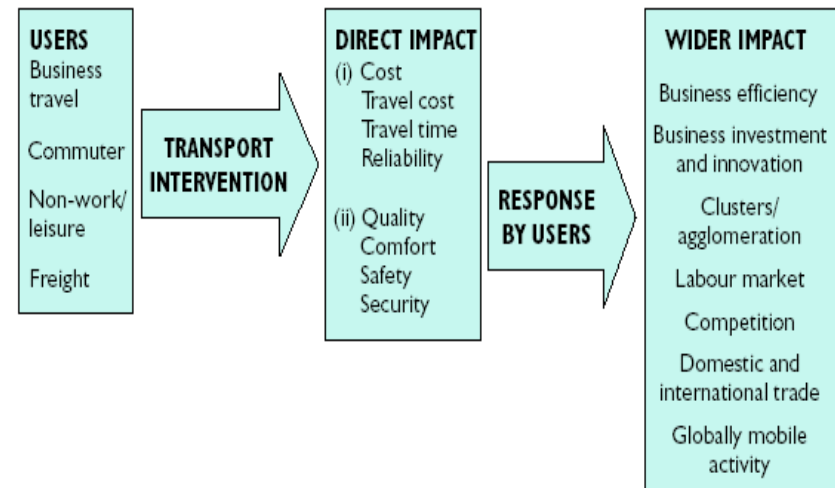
USERS
Business travel

Commuter

Non-work/ leisure

Freight

TRANSPORT INTERVENTION

DIRECT IMPACT
(i) Cost
Travel cost
Travel time
Reliability

(ii) Quality
Comfort
Safety
Security

RESPONSE BY USERS

WIDER IMPACT
Business efficiency

Business investment and innovation

Clusters/ agglomeration

Labour market

Competition

Domestic and international trade

Globally mobile activity